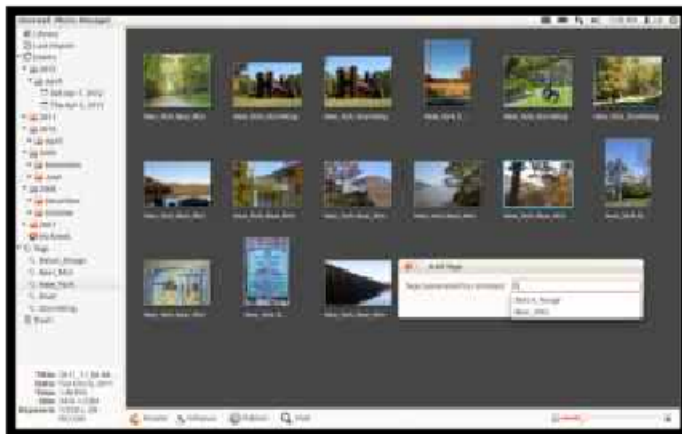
Shotwell Photo Manager

Library
Last Import
Events
2012
April
Sat Apr 7, 2012
Thu Apr 5, 2012
2011
2010
April
2009
2008
2007
Tags
Baird_Image
New_York
Trash

Add Tags
Tags (separated by commas):
Baird_Image
New_York

Rotate
Enhance
Publish
Find